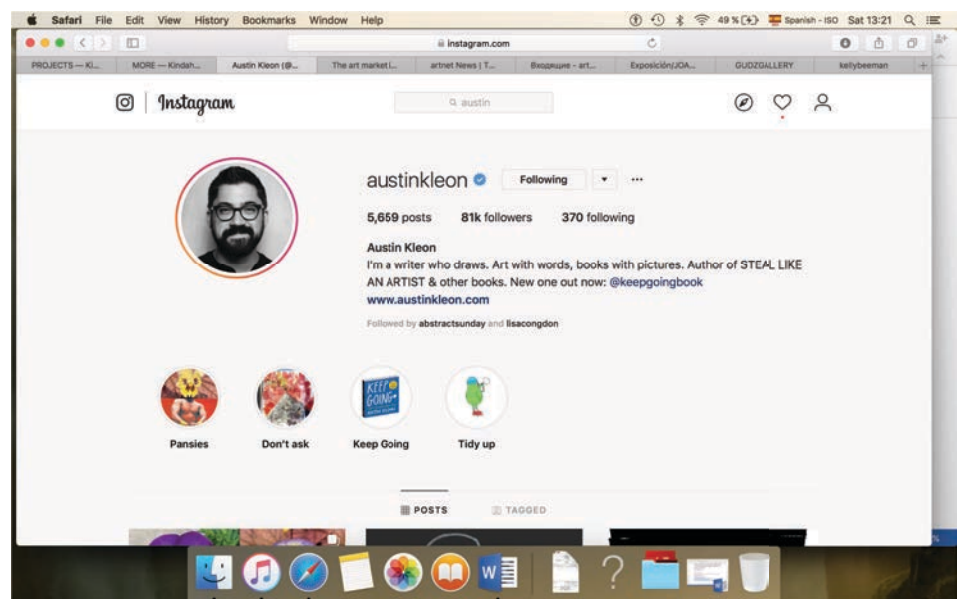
Safari File Edit View History Bookmarks Window Help

49 % Spanish - ISO Sat 13:21

instagram.com

PROJECTS — Ki... MORE — Kindah... Austin Kleon (@... The art market i... artnet News | T... Входящие - art... Exposición/JOA... GUDZGALLERY kellybeeman

Instagram

austin

austinkleon Following ···

5,659 posts 81k followers 370 following

Austin Kleon
I'm a writer who draws. Art with words, books with pictures. Author of STEAL LIKE AN ARTIST & other books. New one out now: @keepgoingbook
www.austinkleon.com

Followed by abstractsunday and lisacongdon

Pansies Don't ask Keep Going Tidy up

KEEP GOING

POSTS TAGGED